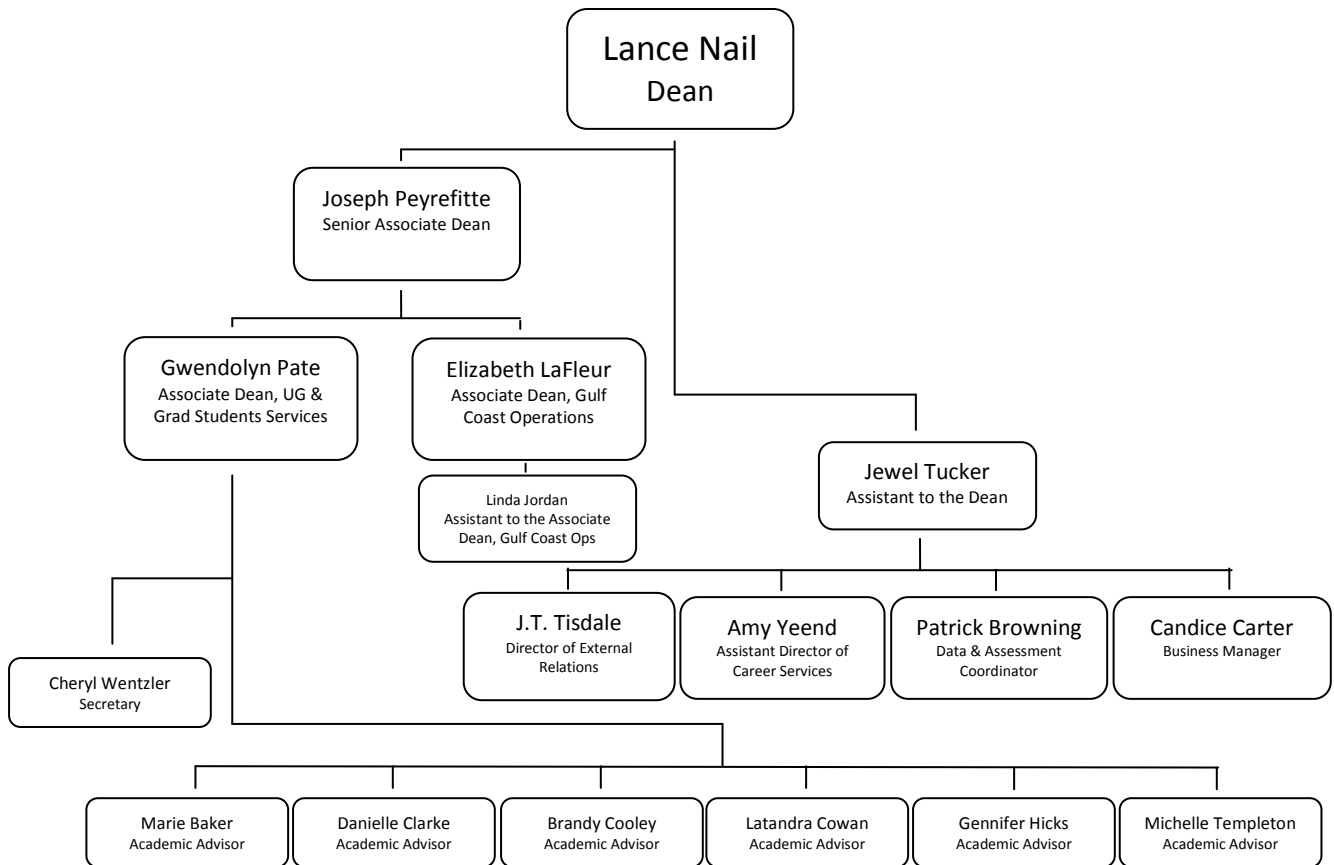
Lance Nail
Dean

Joseph Peyrefitte
Senior Associate Dean

Gwendolyn Pate
Associate Dean, UG & Grad Students Services

Elizabeth LaFleur
Associate Dean, Gulf Coast Operations

Linda Jordan
Assistant to the Associate Dean, Gulf Coast Ops

Jewel Tucker
Assistant to the Dean

J.T. Tisdale
Director of External Relations

Amy Yeend
Assistant Director of Career Services

Patrick Browning
Data & Assessment Coordinator

Candice Carter
Business Manager

Cheryl Wentzler
Secretary

Marie Baker
Academic Advisor

Danielle Clarke
Academic Advisor

Brandy Cooley
Academic Advisor

Latandra Cowan
Academic Advisor

Gennifer Hicks
Academic Advisor

Michelle Templeton
Academic Advisor